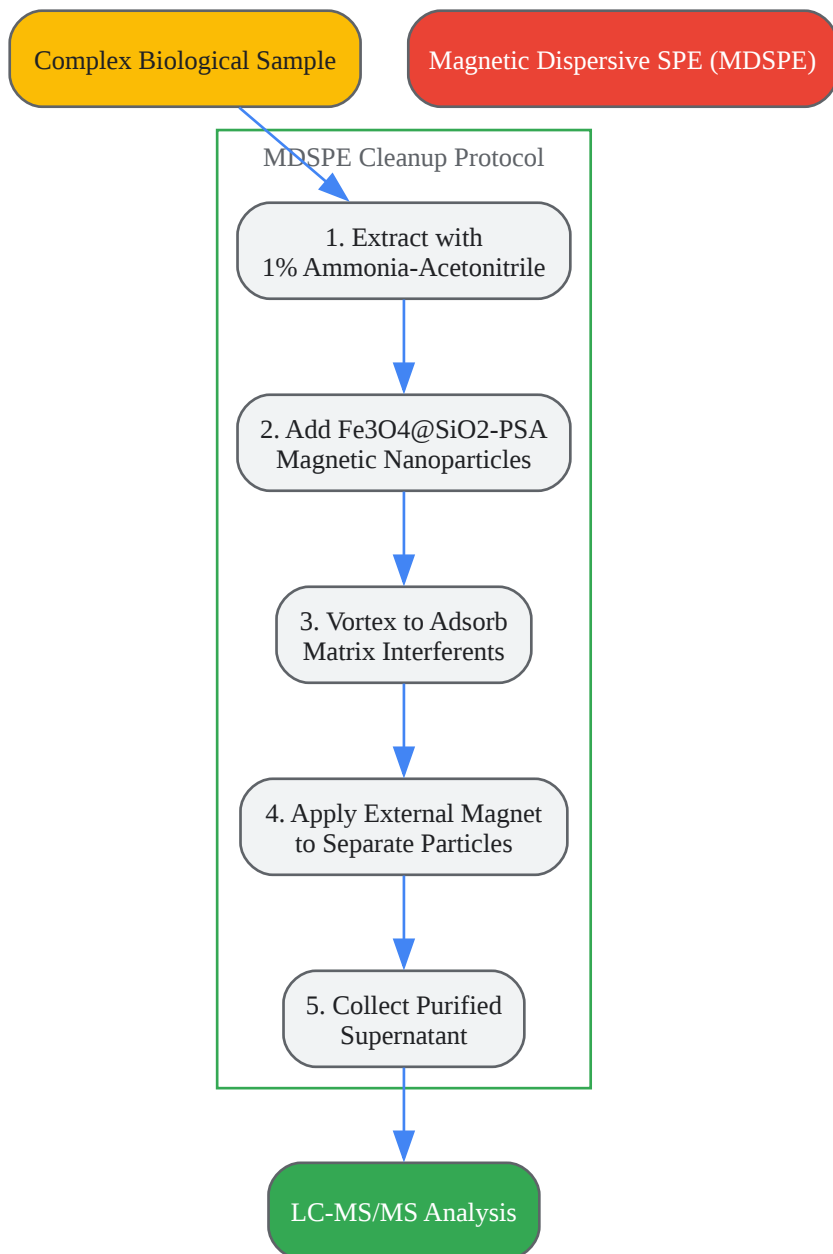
Complex Biological Sample

Magnetic Dispersive SPE (MDSPE)

MDSPE Cleanup Protocol

1. Extract with 1% Ammonia-Acetonitrile

2. Add Fe3O4@SiO2-PSA Magnetic Nanoparticles

3. Vortex to Adsorb Matrix Interferents

4. Apply External Magnet to Separate Particles

5. Collect Purified Supernatant

LC-MS/MS Analysis